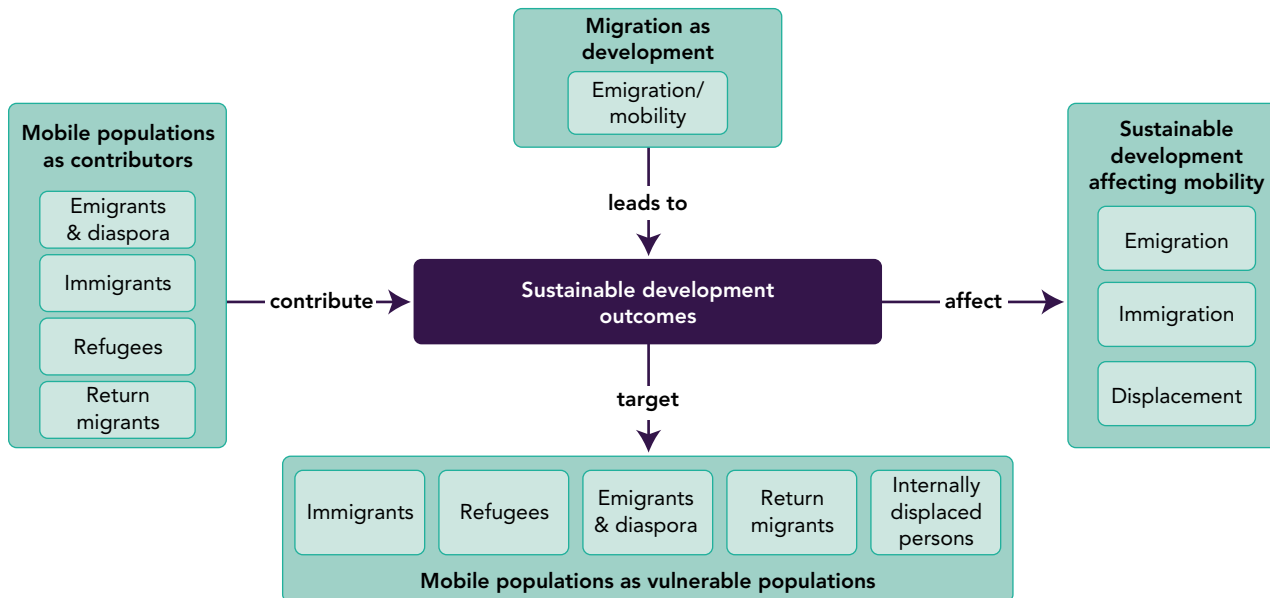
Migration as development

Emigration/ mobility

Mobile populations as contributors

Emigrants & diaspora

Immigrants

Refugees

Return migrants

leads to

contribute

Sustainable development outcomes

affect

Sustainable development affecting mobility

Emigration

Immigration

Displacement

target

Immigrants

Refugees

Emigrants & diaspora

Return migrants

Internally displaced persons

Mobile populations as vulnerable populations